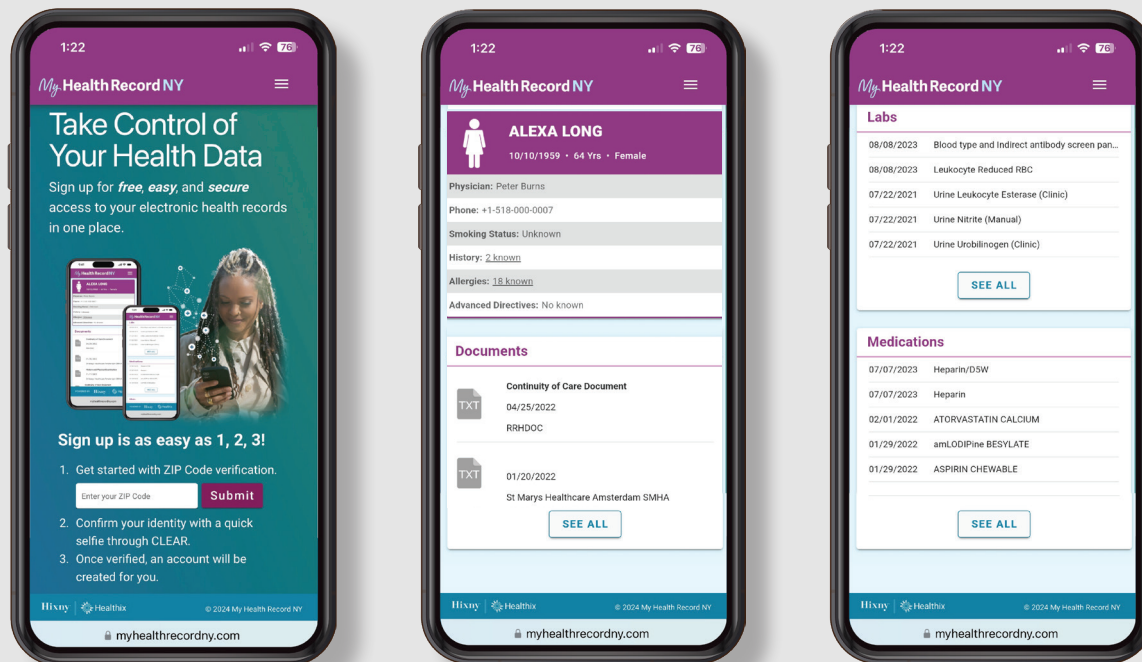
1:22

76

My Health Record NY

Take Control of Your Health Data

Sign up for ***free***, ***easy***, and ***secure*** access to your electronic health records in one place.

Sign up is as easy as 1, 2, 3!

1. Get started with ZIP Code verification.

Enter your ZIP Code

Submit

2. Confirm your identity with a quick selfie through CLEAR.
3. Once verified, an account will be created for you.

Hixny | Healthix © 2024 My Health Record NY

myhealthrecordny.com

1:22

76

My Health Record NY

ALEXA LONG

10/10/1959 • 64 Yrs • Female

Physician: Peter Burns

Phone: +1-518-000-0007

Smoking Status: Unknown

History: 2 known

Allergies: 18 known

Advanced Directives: No known

Documents

TXT

Continuity of Care Document

04/25/2022

RRHDOC

TXT

01/20/2022

St Marys Healthcare Amsterdam SMHA

SEE ALL

Hixny | Healthix © 2024 My Health Record NY

myhealthrecordny.com

1:22

76

My Health Record NY

Labs

| | |
|---|---|
| 08/08/2023 | Blood type and Indirect antibody screen pan... |
| 08/08/2023 | Leukocyte Reduced RBC |
| 07/22/2021 | Urine Leukocyte Esterase (Clinic) |
| 07/22/2021 | Urine Nitrite (Manual) |
| 07/22/2021 | Urine Urobilinogen (Clinic) |

SEE ALL

Medications

| | |
|---|---|
| 07/07/2023 | Heparin/D5W |
| 07/07/2023 | Heparin |
| 02/01/2022 | ATORVASTATIN CALCIUM |
| 01/29/2022 | amLODIPine BESYLATE |
| 01/29/2022 | ASPIRIN CHEWABLE |

SEE ALL

Hixny | Healthix © 2024 My Health Record NY

myhealthrecordny.com